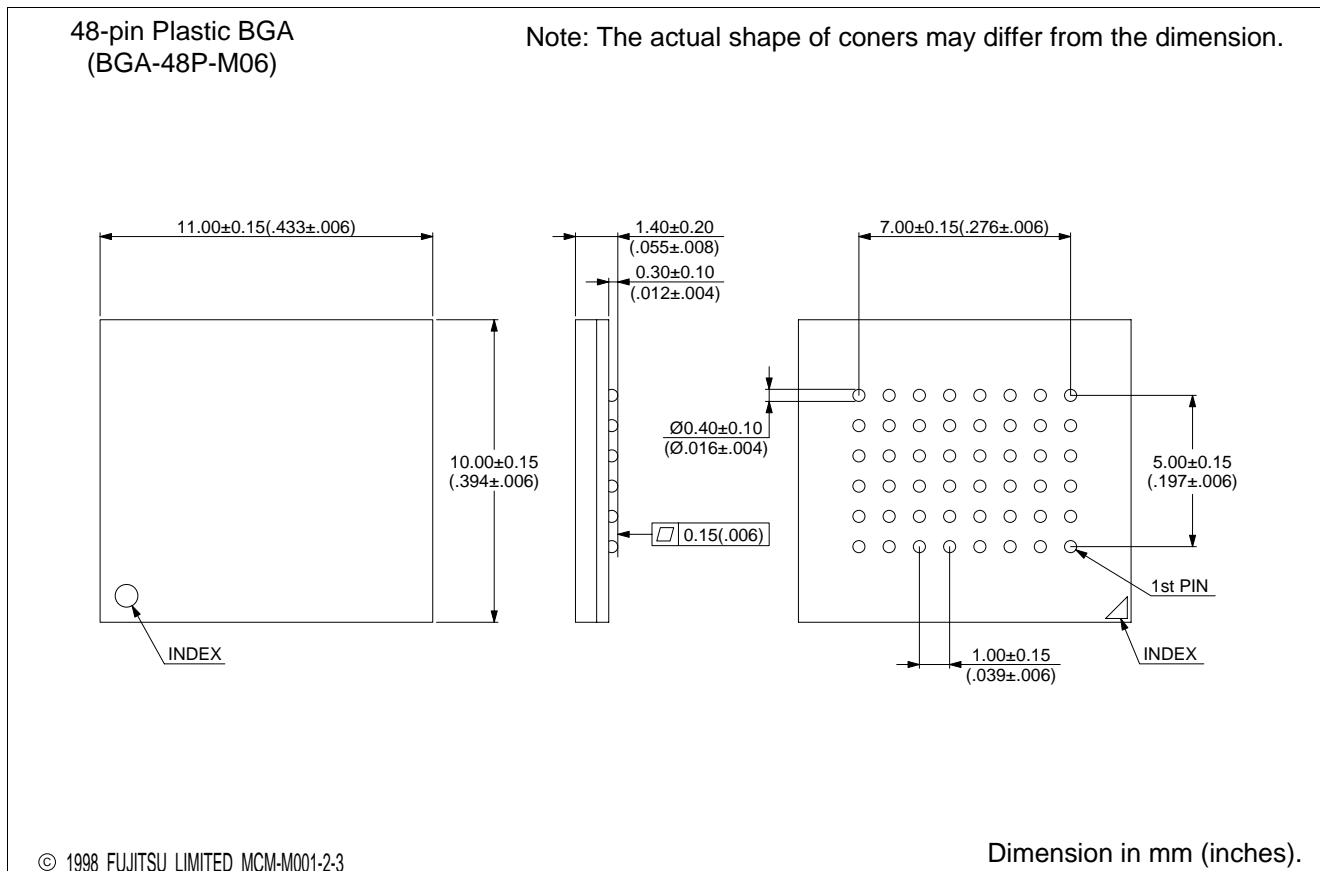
48-pin Plastic BGA
(BGA-48P-M06)

Note: The actual shape of coners may differ from the dimension.

11.00±0.15(.433±.006)

1.40±0.20
(.055±.008)

0.30±0.10
(.012±.004)

7.00±0.15(.276±.006)

Ø0.40±0.10
(Ø.016±.004)

10.00±0.15
(.394±.006)

5.00±0.15
(.197±.006)

0.15(.006)

1st PIN

INDEX

INDEX

1.00±0.15
(.039±.006)

© 1998 FUJITSU LIMITED MCM-M001-2-3

Dimension in mm (inches).